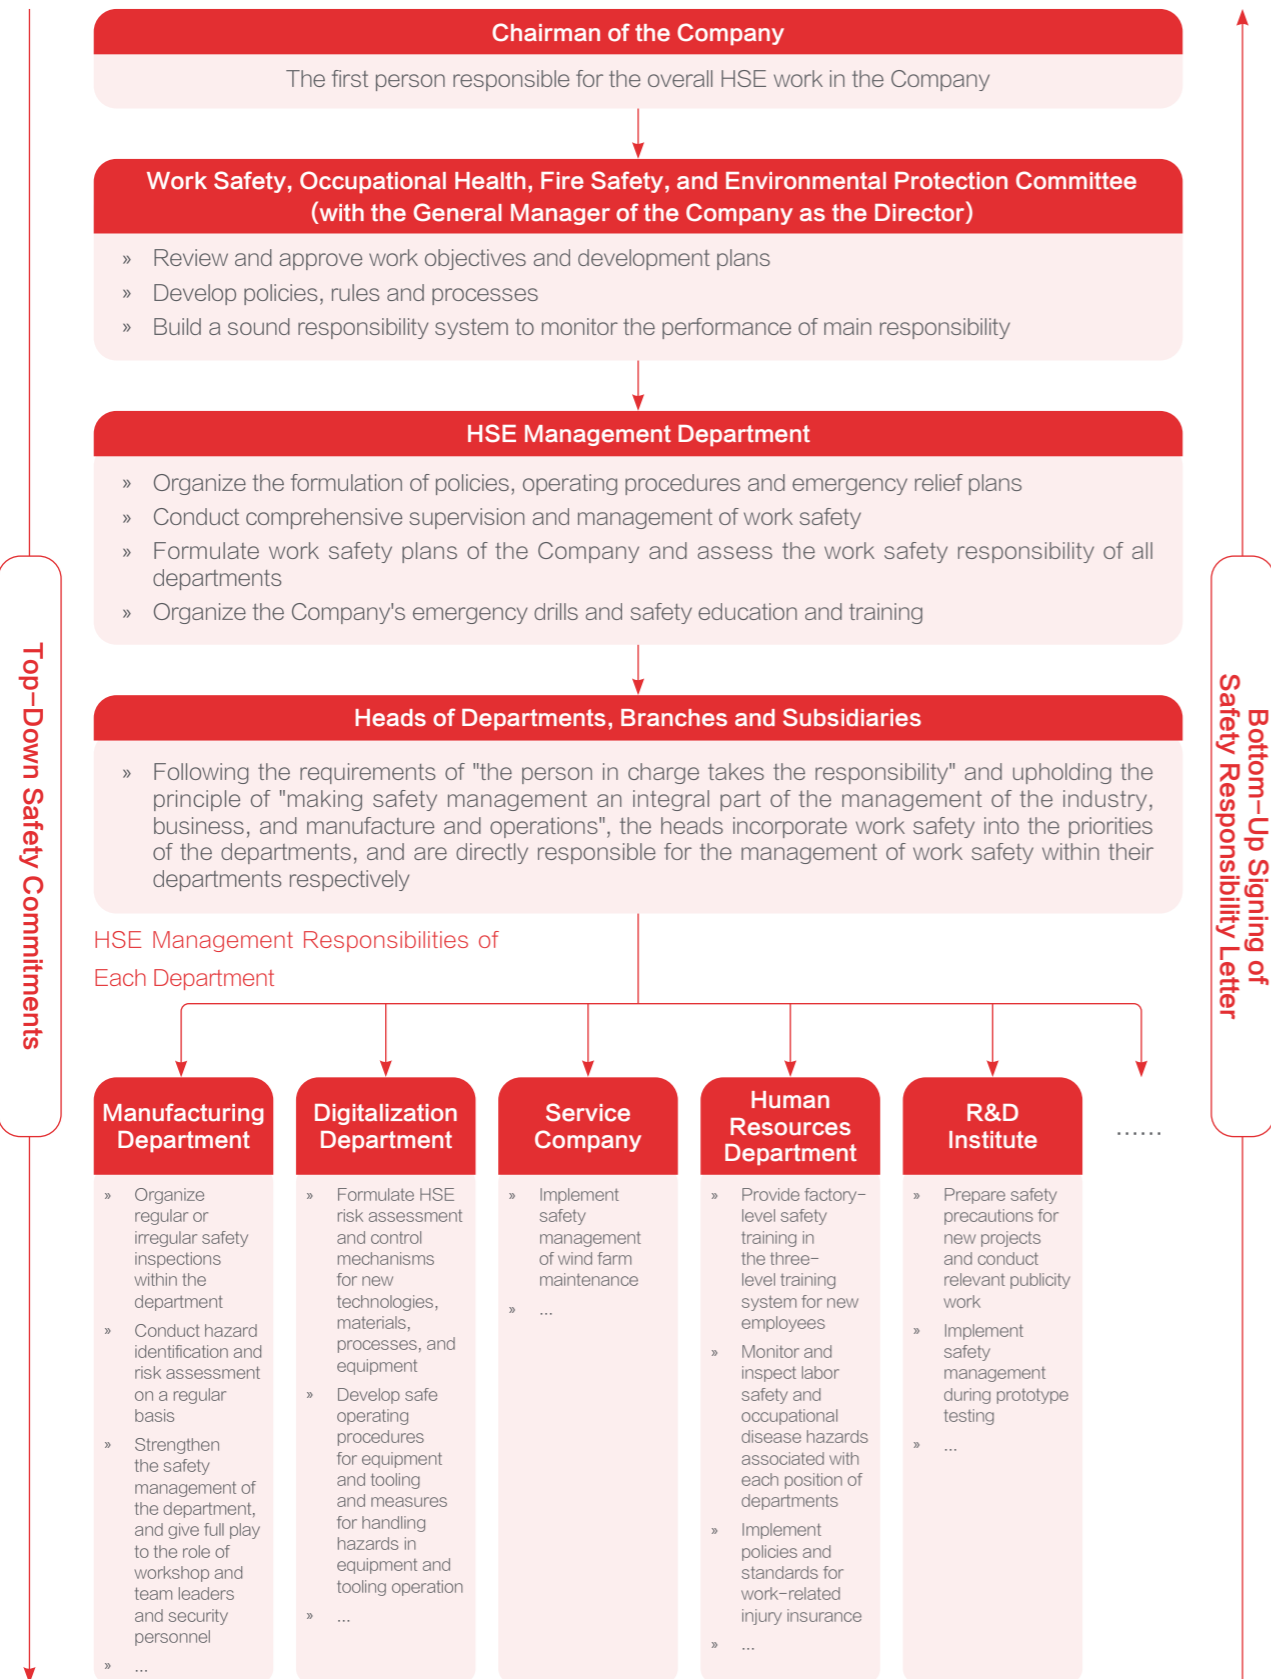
Top–Down Safety Commitments

Chairman of the Company

The first person responsible for the overall HSE work in the Company

Work Safety, Occupational Health, Fire Safety, and Environmental Protection Committee (with the General Manager of the Company as the Director)

» Review and approve work objectives and development plans
» Develop policies, rules and processes
» Build a sound responsibility system to monitor the performance of main responsibility

HSE Management Department

» Organize the formulation of policies, operating procedures and emergency relief plans
» Conduct comprehensive supervision and management of work safety
» Formulate work safety plans of the Company and assess the work safety responsibility of all departments
» Organize the Company's emergency drills and safety education and training

Heads of Departments, Branches and Subsidiaries

» Following the requirements of "the person in charge takes the responsibility" and upholding the principle of "making safety management an integral part of the management of the industry, business, and manufacture and operations", the heads incorporate work safety into the priorities of the departments, and are directly responsible for the management of work safety within their departments respectively

HSE Management Responsibilities of Each Department

Manufacturing Department

» Organize regular or irregular safety inspections within the department
» Conduct hazard identification and risk assessment on a regular basis
» Strengthen the safety management of the department, and give full play to the role of workshop and team leaders and security personnel
» ...

Digitalization Department

» Formulate HSE risk assessment and control mechanisms for new technologies, materials, processes, and equipment
» Develop safe operating procedures for equipment and tooling and measures for handling hazards in equipment and tooling operation
» ...

Service Company

» Implement safety management of wind farm maintenance
» ...

Human Resources Department

» Provide factory–level safety training in the three–level training system for new employees
» Monitor and inspect labor safety and occupational disease hazards associated with each position of departments
» Implement policies and standards for work–related injury insurance
» ...

R&D Institute

» Prepare safety precautions for new projects and conduct relevant publicity work
» Implement safety management during prototype testing
» ...

......

Bottom–Up Signing of Safety Responsibility Letter